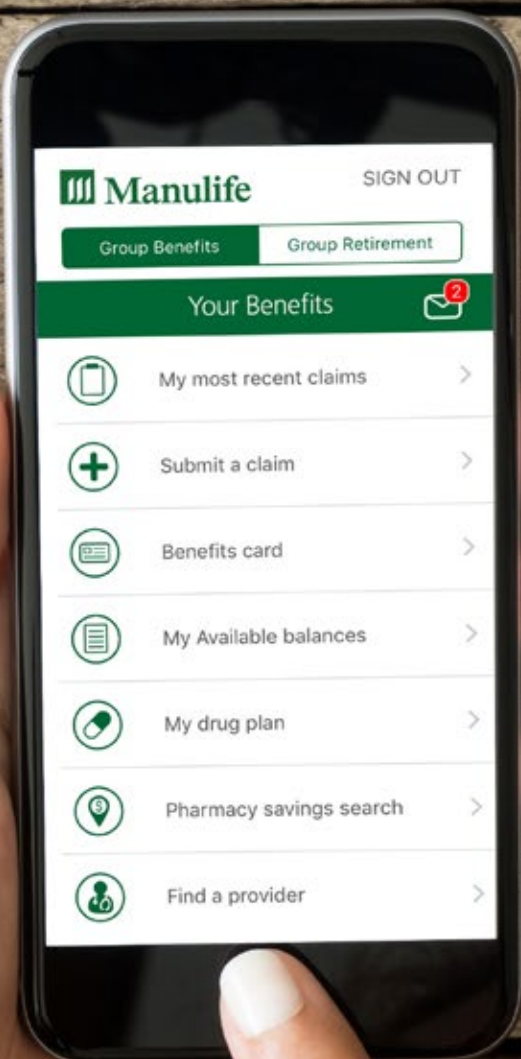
Manulife

SIGN OUT

Group Benefits

Group Retirement

Your Benefits

2

My most recent claims

Submit a claim

Benefits card

My Available balances

My drug plan

Pharmacy savings search

Find a provider